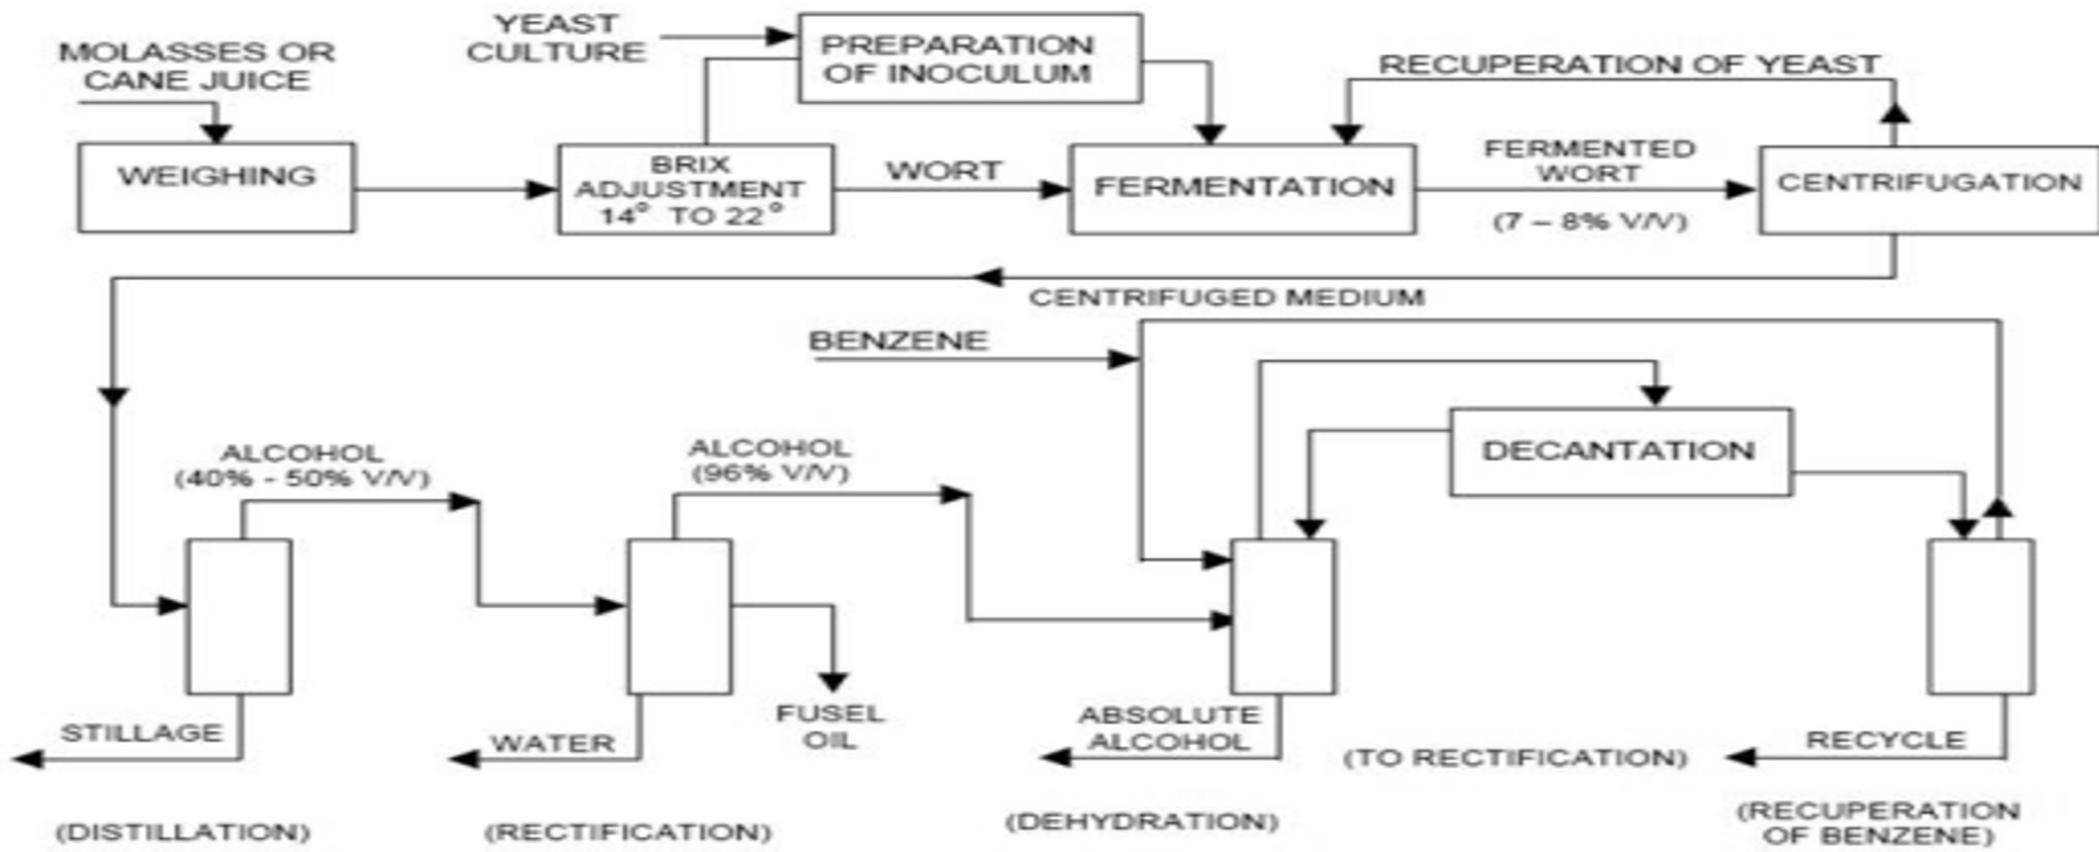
MOLASSES OR CANE JUICE

YEAST CULTURE

PREPARATION OF INOCULUM

RECUPERATION OF YEAST

WEIGHING

BRIX ADJUSTMENT 14° TO 22°

WORT

FERMENTATION

FERMENTED WORT

(7 – 8% V/V)

CENTRIFUGATION

CENTRIFUGED MEDIUM

BENZENE

DECANTATION

ALCOHOL (40% - 50% V/V)

ALCOHOL (96% V/V)

STILLAGE

WATER

FUSEL OIL

ABSOLUTE ALCOHOL

(TO RECTIFICATION)

RECYCLE

(DISTILLATION)

(RECTIFICATION)

(DEHYDRATION)

(RECUPERATION OF BENZENE)